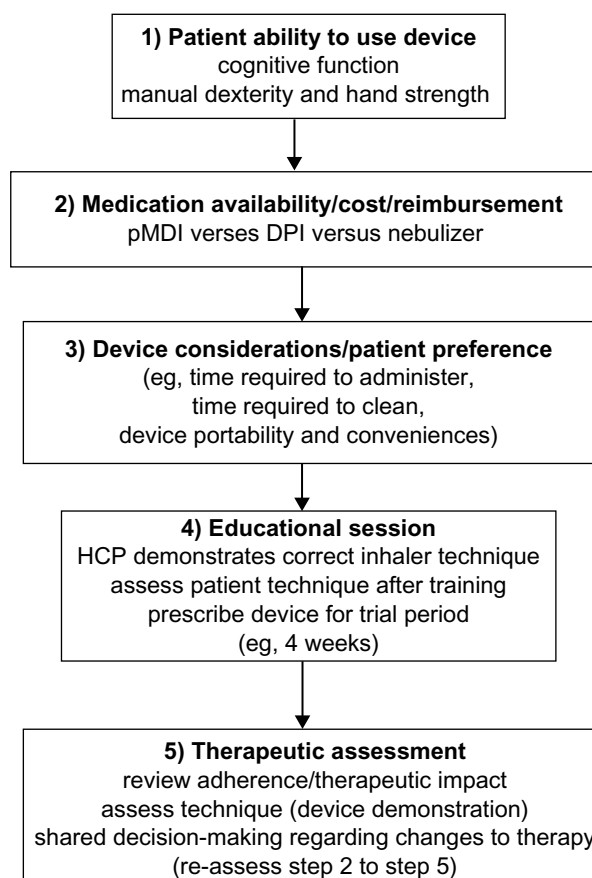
**1) Patient ability to use device**
cognitive function
manual dexterity and hand strength

**2) Medication availability/cost/reimbursement**
pMDI verses DPI versus nebulizer

**3) Device considerations/patient preference**
(eg, time required to administer,
time required to clean,
device portability and conveniences)

**4) Educational session**
HCP demonstrates correct inhaler technique
assess patient technique after training
prescribe device for trial period
(eg, 4 weeks)

**5) Therapeutic assessment**
review adherence/therapeutic impact
assess technique (device demonstration)
shared decision-making regarding changes to therapy
(re-assess step 2 to step 5)